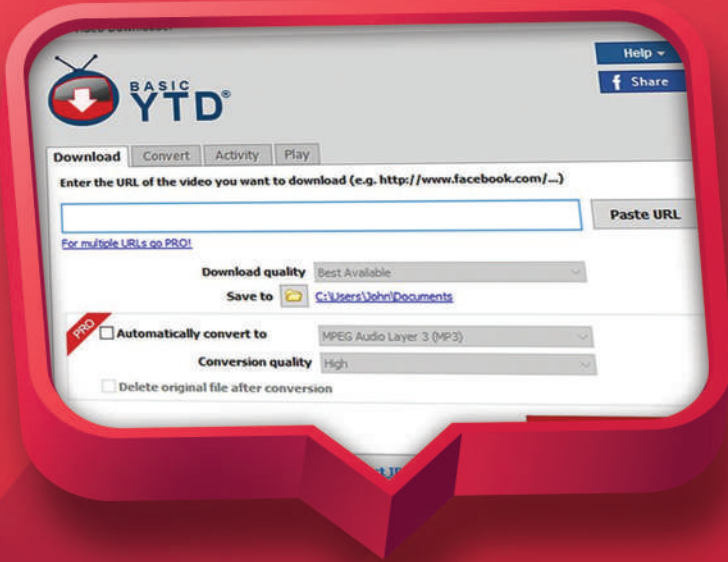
BASIC YTD®

Help ▾

f Share

Download | Convert | Activity | Play

Enter the URL of the video you want to download (e.g. http://www.facebook.com/...)

Paste URL

For multiple URLs go PRO!

Download quality Best Available

Save to C:\Users\John\Documents

PRO

Automatically convert to MPEG Audio Layer 3 (MP3)

Conversion quality High

Delete original file after conversion